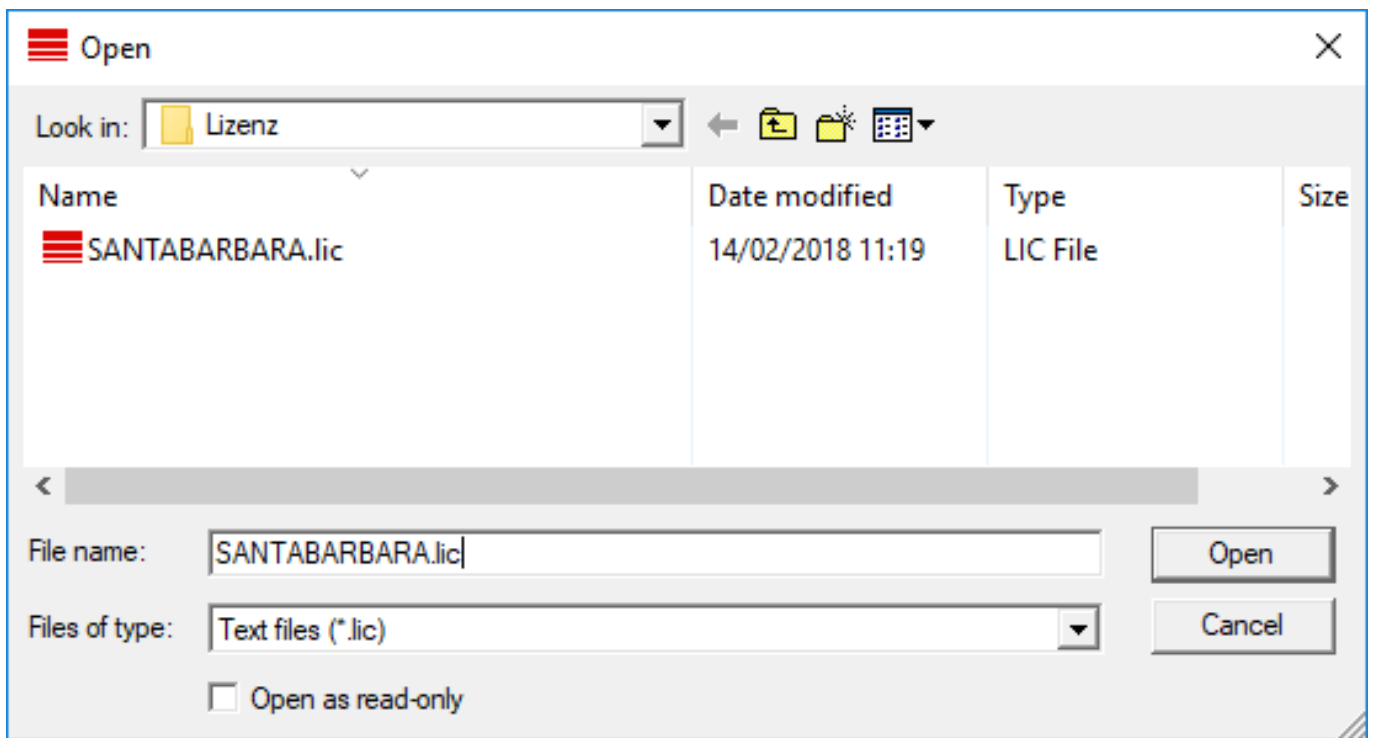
Open

Look in: Lizenz

| Name | Date modified | Type | Size |
|---|---|---|---|
| SANTABARBARA.lic | 14/02/2018 11:19 | LIC File | |

File name: SANTABARBARA.lic

Files of type: Text files (*.lic)

Open as read-only

Open

Cancel